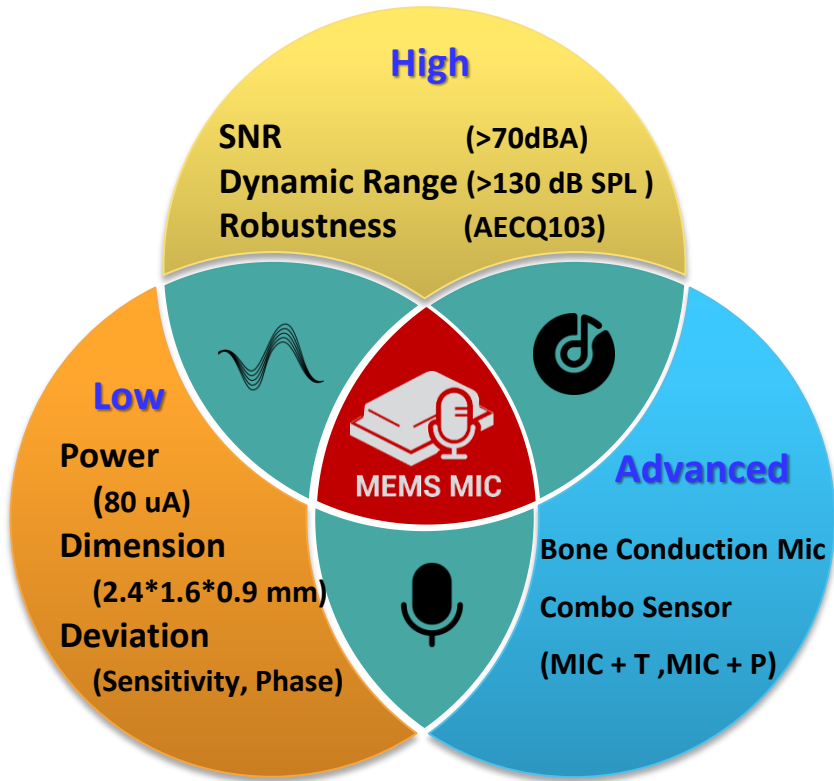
High

SNR (>70dBA)
Dynamic Range (>130 dB SPL )
Robustness (AECQ103)

Low

Power
(80 uA)
Dimension
(2.4*1.6*0.9 mm)
Deviation
(Sensitivity, Phase)

MEMS MIC

Advanced

Bone Conduction Mic
Combo Sensor
(MIC + T ,MIC + P)